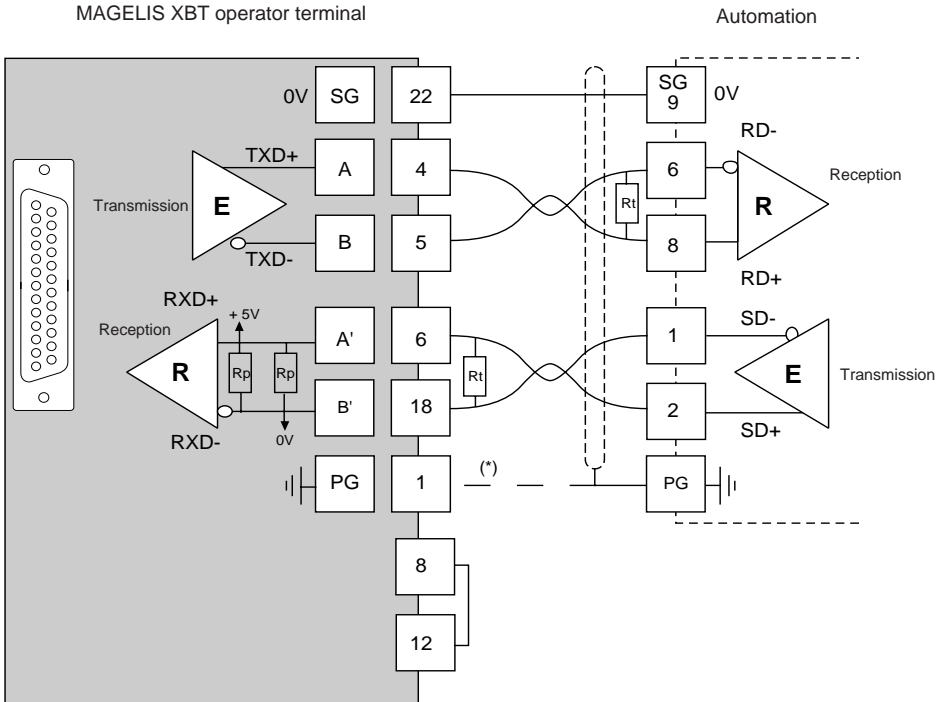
MAGELIS XBT operator terminal

Automation

0V SG 22

SG 9 0V

TXD+ A 4

RD- 6

Transmission E

Rt

R Reception

B 5 TXD-

8 RD+

RXD+ + 5V A' 6

SD- 1

Reception R Rp Rp

Rt

E Transmission

B' 18 0V

RXD-

2 SD+

PG 1 (*) PG

8

12